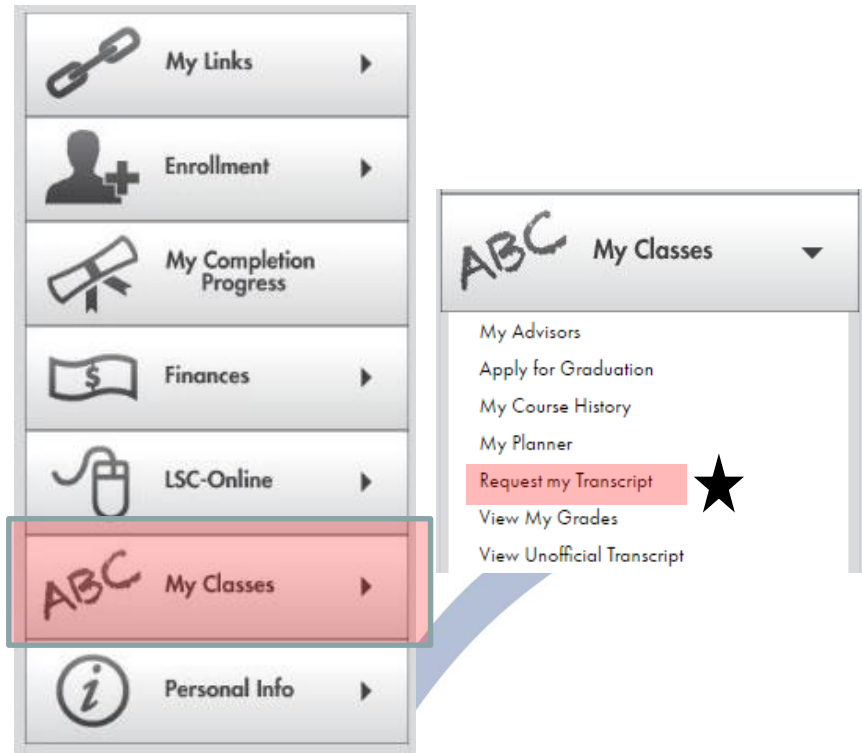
My Links

Enrollment

My Completion Progress

Finances

LSC-Online

ABC My Classes

Personal Info

ABC My Classes

My Advisors
Apply for Graduation
My Course History
My Planner
Request my Transcript
View My Grades
View Unofficial Transcript